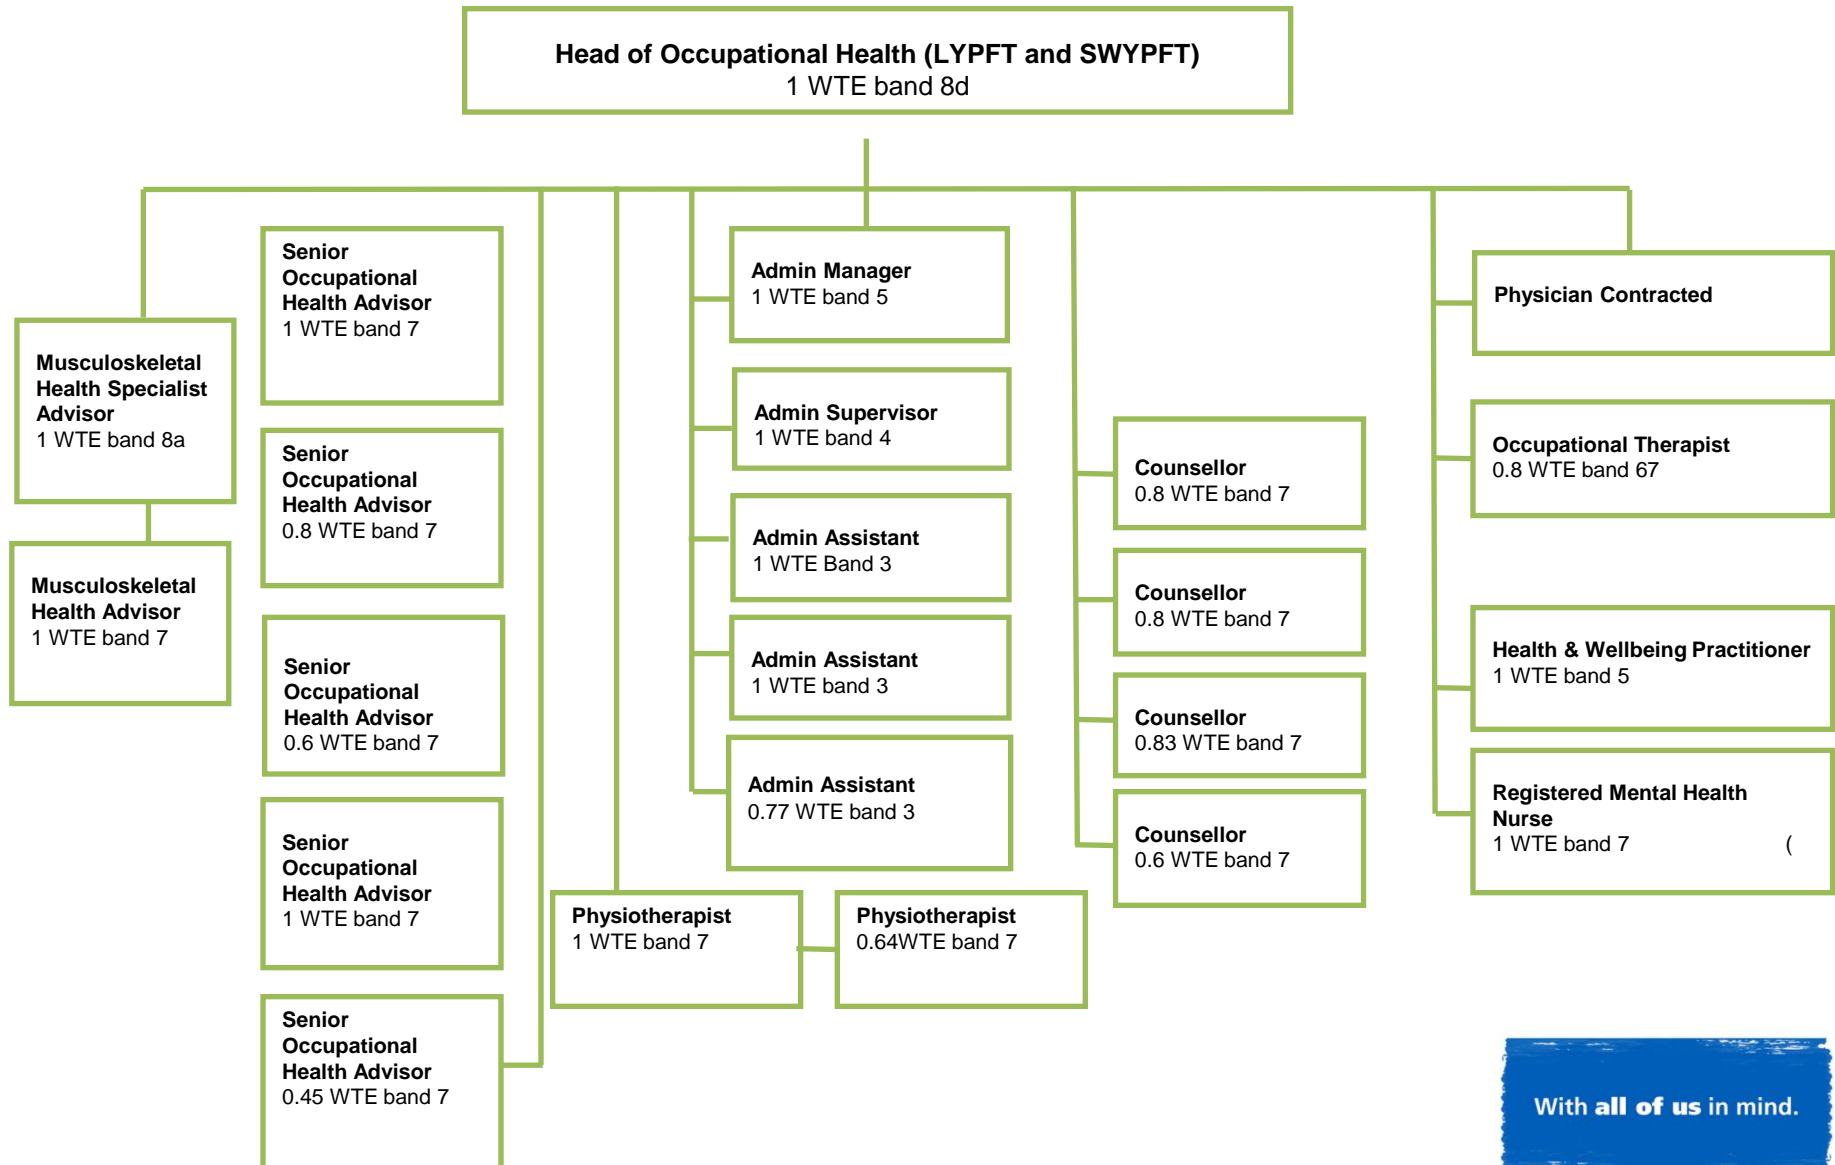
Head of Occupational Health (LYPFT and SWYPFT)
1 WTE band 8d

Musculoskeletal Health Specialist Advisor
1 WTE band 8a

Musculoskeletal Health Advisor
1 WTE band 7

Senior Occupational Health Advisor
1 WTE band 7

Senior Occupational Health Advisor
0.8 WTE band 7

Senior Occupational Health Advisor
0.6 WTE band 7

Senior Occupational Health Advisor
1 WTE band 7

Senior Occupational Health Advisor
0.45 WTE band 7

Admin Manager
1 WTE band 5

Admin Supervisor
1 WTE band 4

Admin Assistant
1 WTE Band 3

Admin Assistant
1 WTE band 3

Admin Assistant
0.77 WTE band 3

Physiotherapist
1 WTE band 7

Physiotherapist
0.64WTE band 7

Counsellor
0.8 WTE band 7

Counsellor
0.8 WTE band 7

Counsellor
0.83 WTE band 7

Counsellor
0.6 WTE band 7

Physician Contracted

Occupational Therapist
0.8 WTE band 67

Health & Wellbeing Practitioner
1 WTE band 5

Registered Mental Health Nurse
1 WTE band 7 (

With all of us in mind.